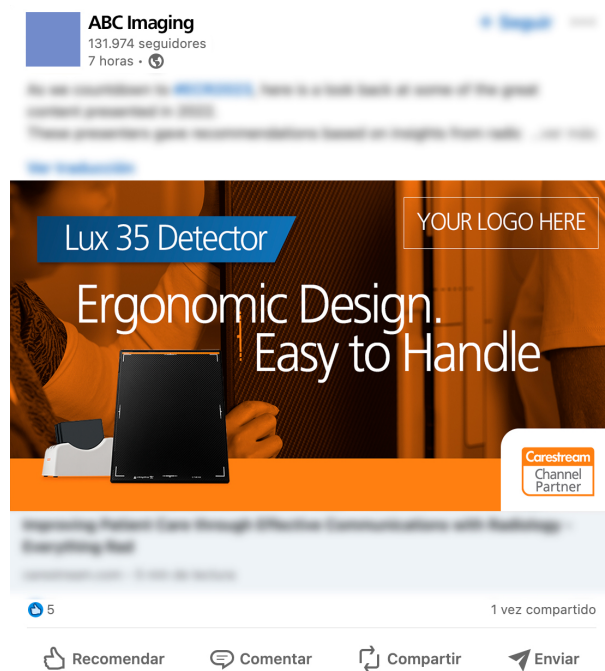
ABC Imaging
131.974 seguidores
7 horas •

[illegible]

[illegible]

Lux 35 Detector

YOUR LOGO HERE

Ergonomic Design.
Easy to Handle

Carestream
Channel Partner

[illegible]

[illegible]

5

1 vez compartido

Recomendar Comentar Compartir Enviar